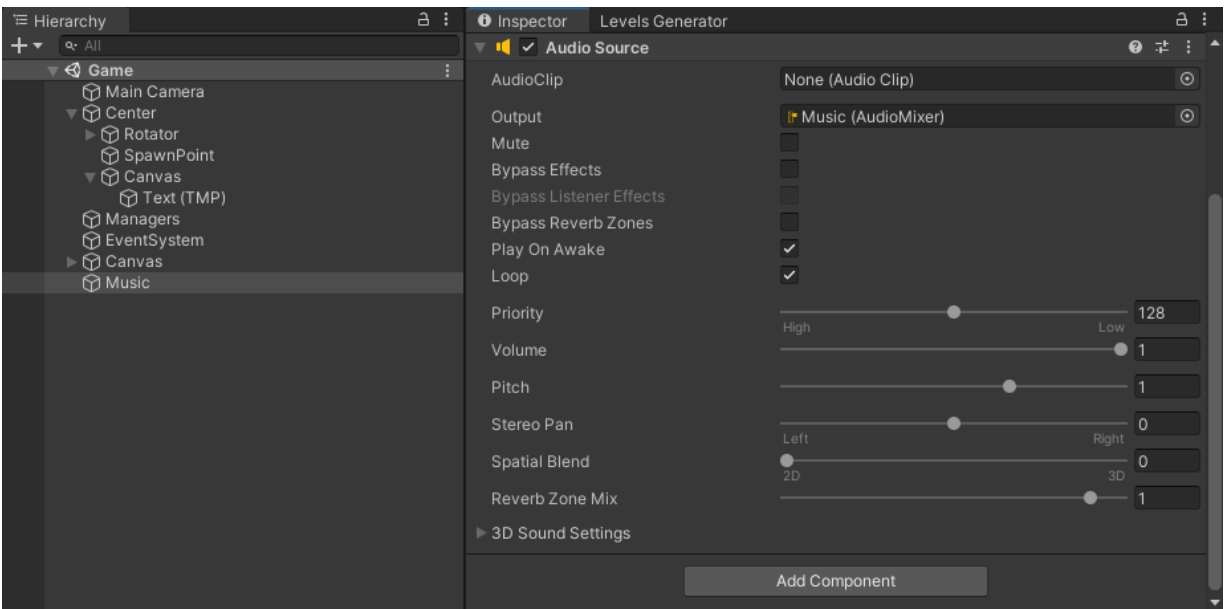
Hierarchy

All

Game
Main Camera
Center
Rotator
SpawnPoint
Canvas
Text (TMP)
Managers
EventSystem
Canvas
Music

Inspector Levels Generator

Audio Source

| | |
|---|---|
| AudioClip | None (Audio Clip) |
| Output | Music (AudioMixer) |
| Mute | |
| Bypass Effects | |
| Bypass Listener Effects | |
| Bypass Reverb Zones | |
| Play On Awake | ✓ |
| Loop | ✓ |
| Priority | 128 |
| Volume | 1 |
| Pitch | 1 |
| Stereo Pan | 0 |
| Spatial Blend | 0 |
| Reverb Zone Mix | 1 |

High Low
Left Right
2D 3D

3D Sound Settings

Add Component